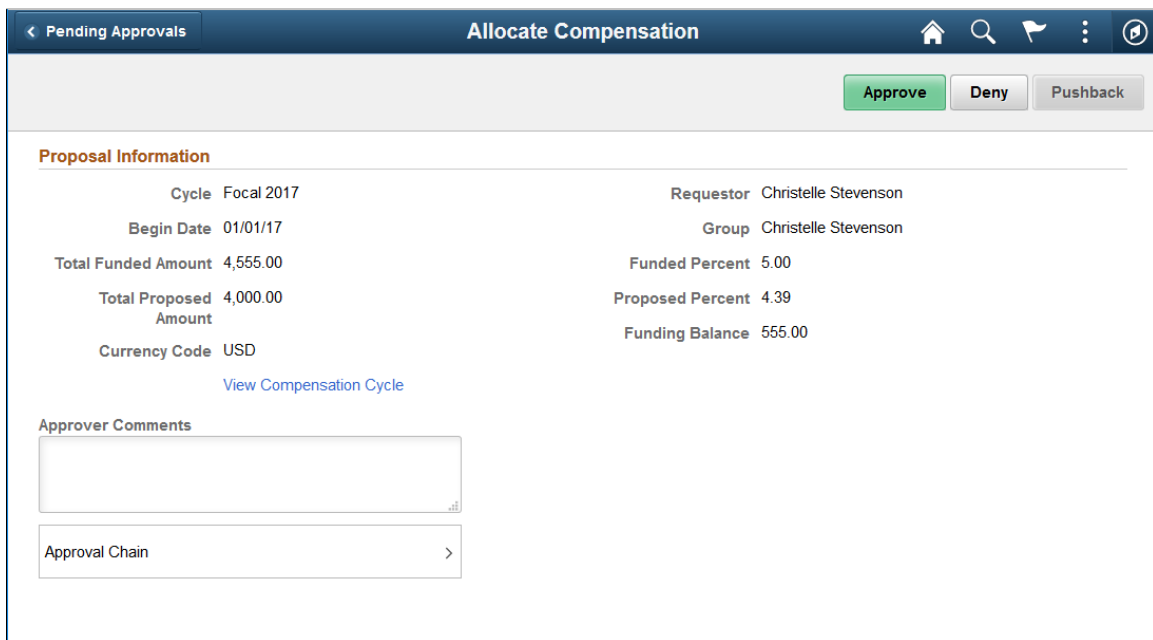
< Pending Approvals

Allocate Compensation

Approve Deny Pushback

Proposal Information

Cycle Focal 2017

Begin Date 01/01/17

Total Funded Amount 4,555.00

Total Proposed Amount 4,000.00

Currency Code USD

View Compensation Cycle

Requestor Christelle Stevenson

Group Christelle Stevenson

Funded Percent 5.00

Proposed Percent 4.39

Funding Balance 555.00

Approver Comments

Approval Chain >